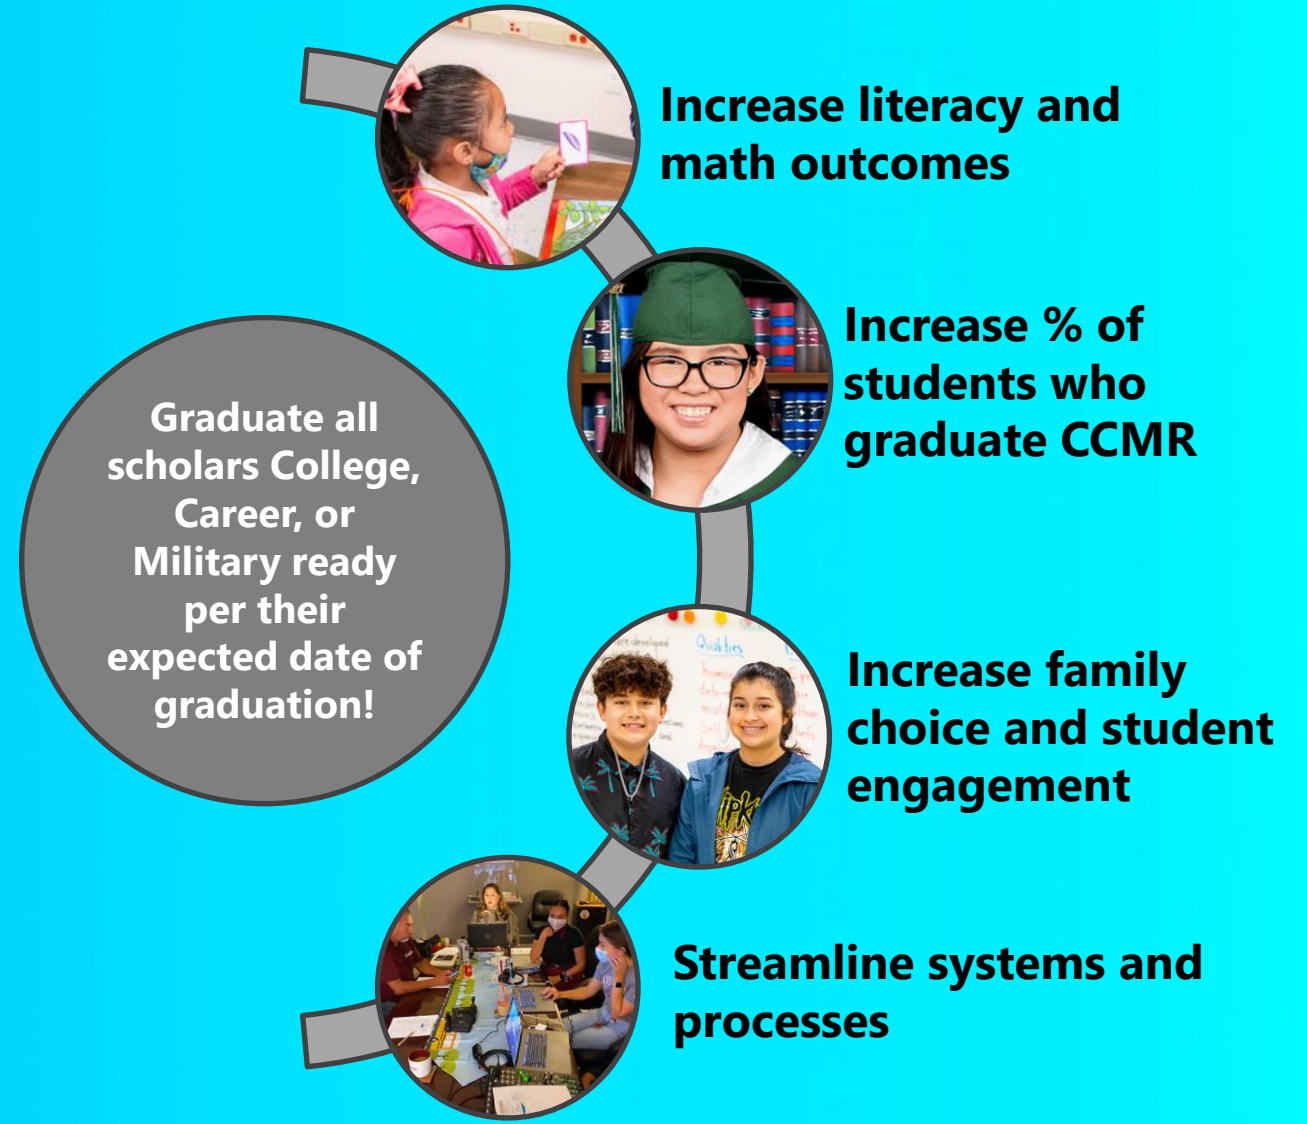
Graduate all scholars College, Career, or Military ready per their expected date of graduation!

Increase literacy and math outcomes

Increase % of students who graduate CCMR

Increase family choice and student engagement

Streamline systems and processes